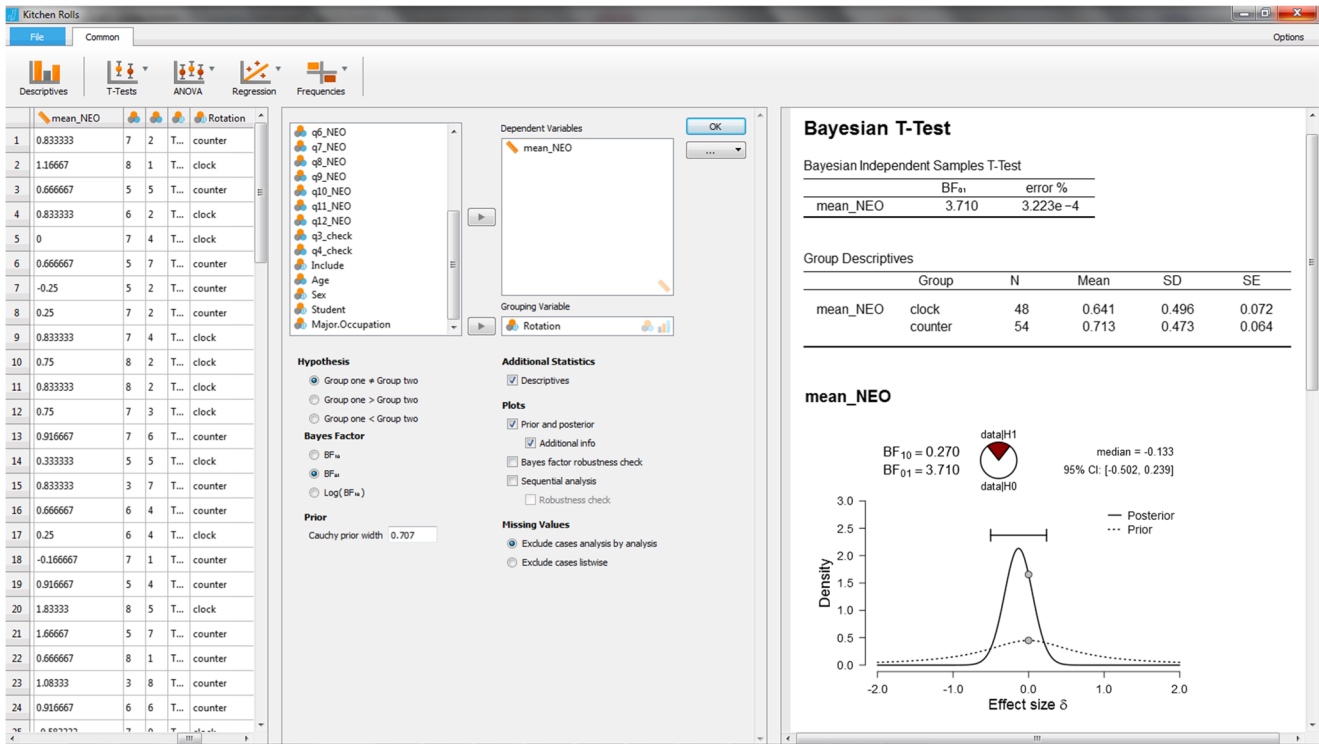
Kitchen Rolls

File Common Options

Descriptives T-Tests ANOVA Regression Frequencies

| | mean_NEO | | | | Rotation |
|---|---|---|---|---|---|
| 1 | 0.833333 | 7 | 2 | T... | counter |
| 2 | 1.16667 | 8 | 1 | T... | clock |
| 3 | 0.666667 | 5 | 5 | T... | counter |
| 4 | 0.833333 | 6 | 2 | T... | clock |
| 5 | 0 | 7 | 4 | T... | clock |
| 6 | 0.666667 | 5 | 7 | T... | counter |
| 7 | -0.25 | 5 | 2 | T... | counter |
| 8 | 0.25 | 7 | 2 | T... | counter |
| 9 | 0.833333 | 7 | 4 | T... | clock |
| 10 | 0.75 | 8 | 2 | T... | clock |
| 11 | 0.833333 | 8 | 2 | T... | clock |
| 12 | 0.75 | 7 | 3 | T... | clock |
| 13 | 0.916667 | 7 | 6 | T... | counter |
| 14 | 0.333333 | 5 | 5 | T... | clock |
| 15 | 0.833333 | 3 | 7 | T... | counter |
| 16 | 0.666667 | 6 | 4 | T... | counter |
| 17 | 0.25 | 6 | 4 | T... | clock |
| 18 | -0.166667 | 7 | 1 | T... | counter |
| 19 | 0.916667 | 5 | 4 | T... | counter |
| 20 | 1.83333 | 8 | 5 | T... | clock |
| 21 | 1.66667 | 5 | 7 | T... | counter |
| 22 | 0.666667 | 8 | 1 | T... | counter |
| 23 | 1.08333 | 3 | 8 | T... | counter |
| 24 | 0.916667 | 6 | 6 | T... | counter |
| 25 | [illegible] | | | | |

q6_NEO
q7_NEO
q8_NEO
q9_NEO
q10_NEO
q11_NEO
q12_NEO
q3_check
q4_check
Include
Age
Sex
Student
Major.Occupation

Dependent Variables
mean_NEO

OK
...

Grouping Variable
Rotation

Hypothesis
Group one ≠ Group two
Group one > Group two
Group one < Group two

Bayes Factor
BF₁₀
BF₀₁
Log( BF₁₀ )

Prior
Cauchy prior width 0.707

Additional Statistics
Descriptives

Plots
Prior and posterior
Additional info
Bayes factor robustness check
Sequential analysis
Robustness check

Missing Values
Exclude cases analysis by analysis
Exclude cases listwise

Bayesian T-Test

Bayesian Independent Samples T-Test

| | BF₀₁ | error % |
|---|---|---|
| mean_NEO | 3.710 | 3.223e −4 |

Group Descriptives

| | Group | N | Mean | SD | SE |
|---|---|---|---|---|---|
| mean_NEO | clock | 48 | 0.641 | 0.496 | 0.072 |
| | counter | 54 | 0.713 | 0.473 | 0.064 |

mean_NEO

$BF_{10} = 0.270$
$BF_{01} = 3.710$
data|H1
data|H0
median = -0.133
95% CI: [-0.502, 0.239]

Posterior
Prior

Density
3.0
2.5
2.0
1.5
1.0
0.5
0.0
-2.0 -1.0 0.0 1.0 2.0
Effect size δ